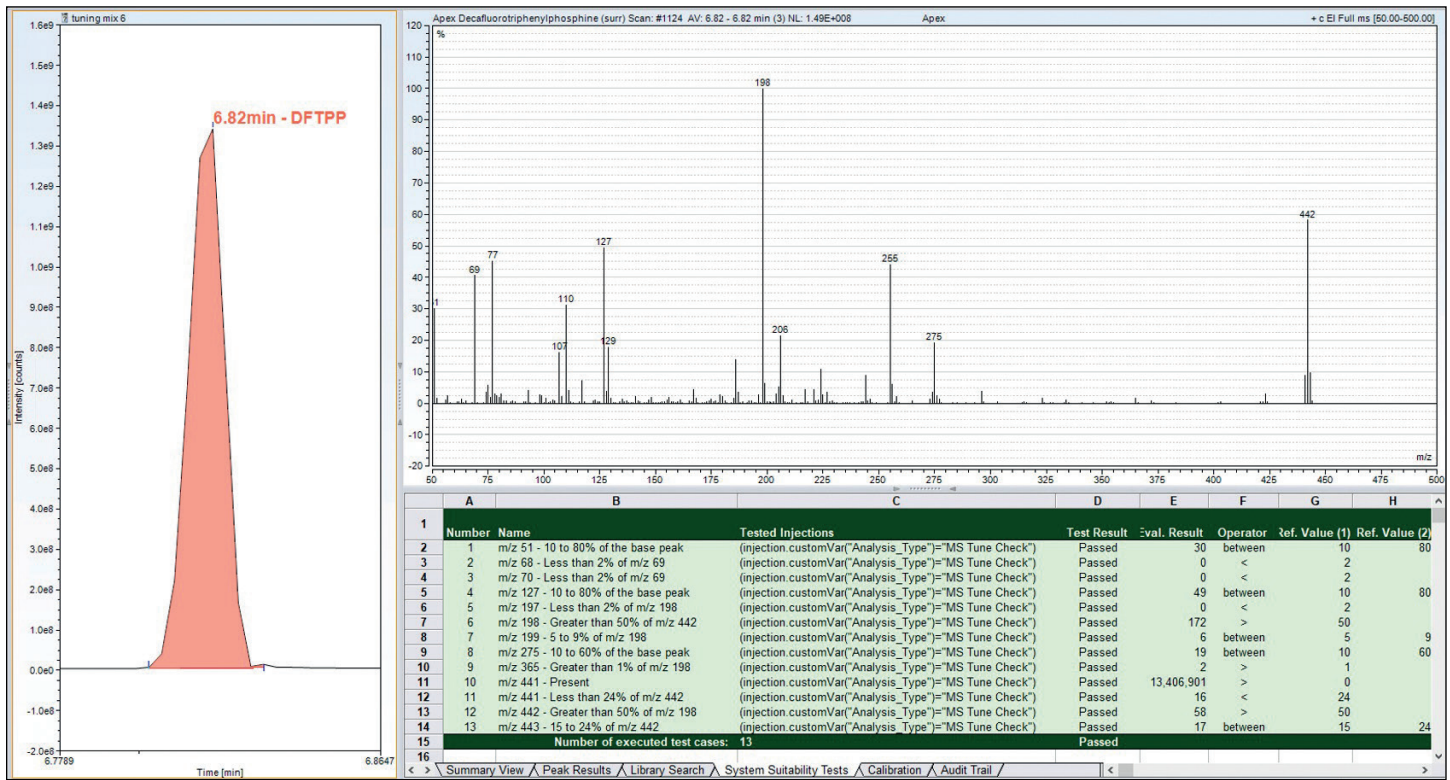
tuning mix 6

1.6e9
1.5e9
1.4e9
1.3e9
1.2e9
1.1e9
1.0e9
9.0e8
8.0e8
7.0e8
6.0e8
5.0e8
4.0e8
3.0e8
2.0e8
1.0e8
0.0e0
-1.0e8
-2.0e8

Intensity [counts]

6.82min - DFTPP

6.7789
Time [min]
6.8647

Apex Decafluorotriphenylphosphine (surr) Scan: #1124 AV: 6.82 - 6.82 min (3) NL: 1.49E+008 Apex + c EI Full ms [50.00-500.00]

120
%
110
100
90
80
70
60
50
40
30
20
10
0
-10
-20
-30

1
69
77
107
110
127
129
198
206
255
275
442

50 75 100 125 150 175 200 225 250 275 300 325 350 375 400 425 450 475 500
m/z

| | A | B | C | D | E | F | G | H |
|---|---|---|---|---|---|---|---|---|
| 1 | Number | Name | Tested Injections | Test Result | Eval. Result | Operator | Ref. Value (1) | Ref. Value (2) |
| 2 | 1 | m/z 51 - 10 to 80% of the base peak | (injection.customVar("Analysis_Type")="MS Tune Check") | Passed | 30 | between | 10 | 80 |
| 3 | 2 | m/z 68 - Less than 2% of m/z 69 | (injection.customVar("Analysis_Type")="MS Tune Check") | Passed | 0 | < | 2 | |
| 4 | 3 | m/z 70 - Less than 2% of m/z 69 | (injection.customVar("Analysis_Type")="MS Tune Check") | Passed | 0 | < | 2 | |
| 5 | 4 | m/z 127 - 10 to 80% of the base peak | (injection.customVar("Analysis_Type")="MS Tune Check") | Passed | 49 | between | 10 | 80 |
| 6 | 5 | m/z 197 - Less than 2% of m/z 198 | (injection.customVar("Analysis_Type")="MS Tune Check") | Passed | 0 | < | 2 | |
| 7 | 6 | m/z 198 - Greater than 50% of m/z 442 | (injection.customVar("Analysis_Type")="MS Tune Check") | Passed | 172 | > | 50 | |
| 8 | 7 | m/z 199 - 5 to 9% of m/z 198 | (injection.customVar("Analysis_Type")="MS Tune Check") | Passed | 6 | between | 5 | 9 |
| 9 | 8 | m/z 275 - 10 to 60% of the base peak | (injection.customVar("Analysis_Type")="MS Tune Check") | Passed | 19 | between | 10 | 60 |
| 10 | 9 | m/z 365 - Greater than 1% of m/z 198 | (injection.customVar("Analysis_Type")="MS Tune Check") | Passed | 2 | > | 1 | |
| 11 | 10 | m/z 441 - Present | (injection.customVar("Analysis_Type")="MS Tune Check") | Passed | 13,406,901 | > | 0 | |
| 12 | 11 | m/z 441 - Less than 24% of m/z 442 | (injection.customVar("Analysis_Type")="MS Tune Check") | Passed | 16 | < | 24 | |
| 13 | 12 | m/z 442 - Greater than 50% of m/z 198 | (injection.customVar("Analysis_Type")="MS Tune Check") | Passed | 58 | > | 50 | |
| 14 | 13 | m/z 443 - 15 to 24% of m/z 442 | (injection.customVar("Analysis_Type")="MS Tune Check") | Passed | 17 | between | 15 | 24 |
| 15 | | Number of executed test cases: | 13 | Passed | | | | |
| 16 | | | | | | | | |

Summary View | Peak Results | Library Search | System Suitability Tests | Calibration | Audit Trail